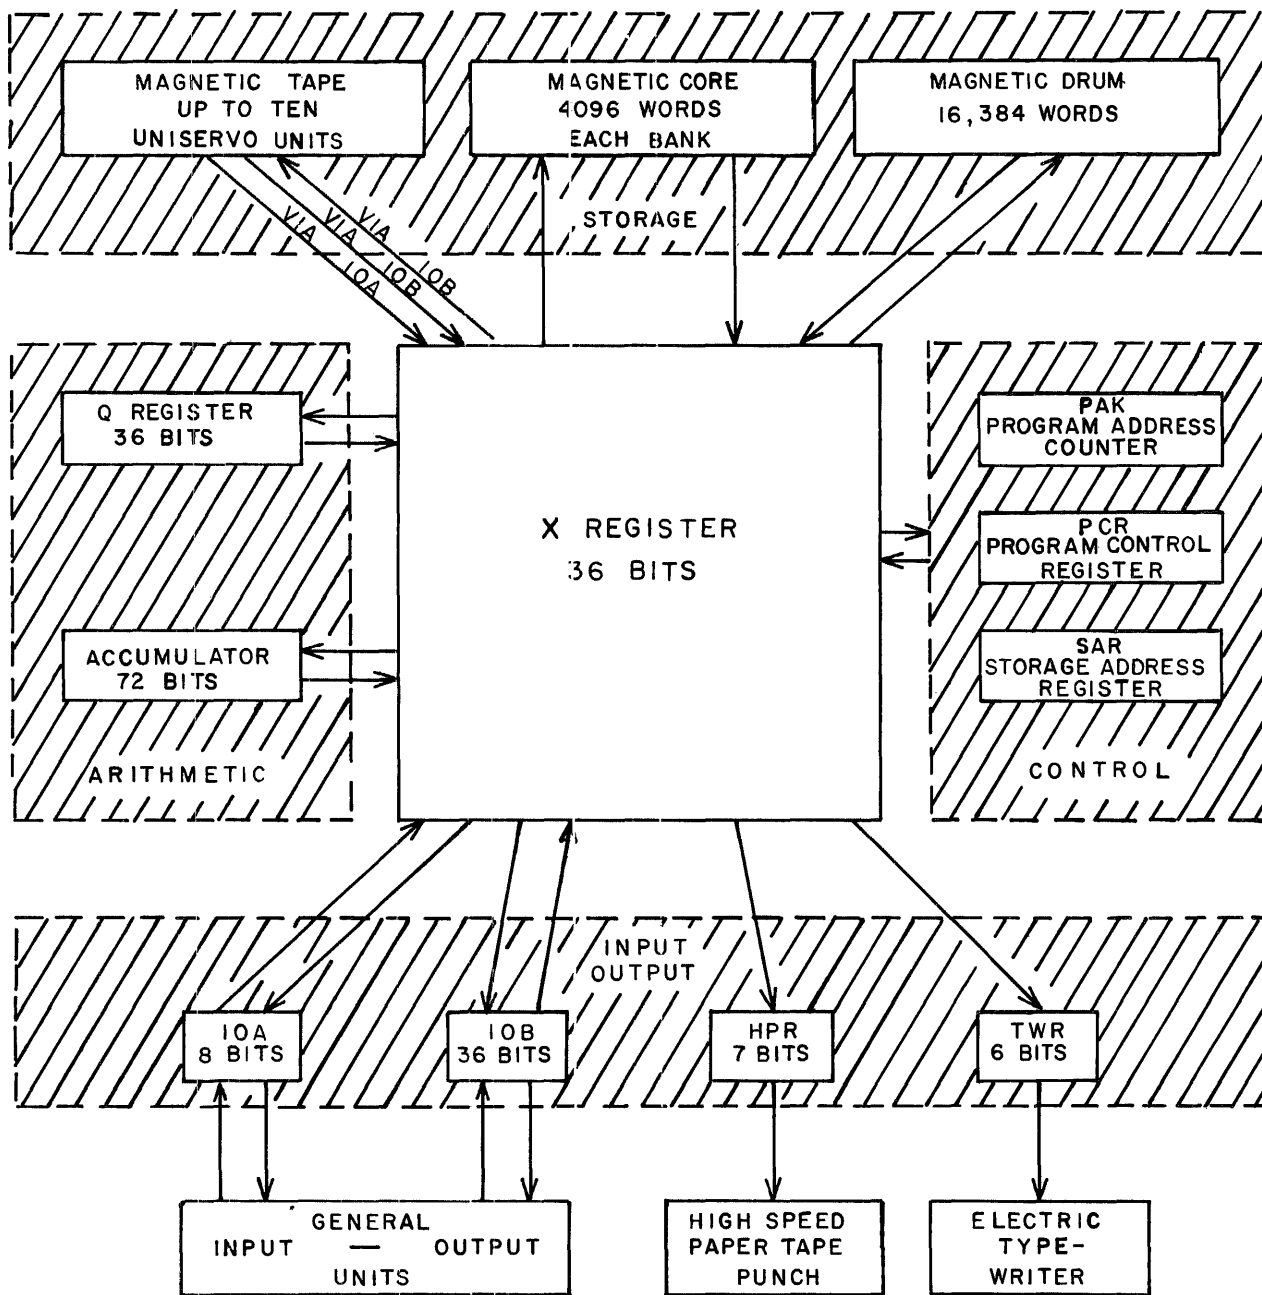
MAGNETIC TAPE UP TO TEN UNISERVO UNITS

MAGNETIC CORE 4096 WORDS EACH BANK

MAGNETIC DRUM 16,384 WORDS

VIA IOB

VIA IOB

VIA IOA

STORAGE

Q REGISTER 36 BITS

X REGISTER 36 BITS

PAK PROGRAM ADDRESS COUNTER

PCR PROGRAM CONTROL REGISTER

SAR STORAGE ADDRESS REGISTER

ACCUMULATOR 72 BITS

ARITHMETIC

CONTROL

INPUT OUTPUT

IOA 8 BITS

IOB 36 BITS

HPR 7 BITS

TWR 6 BITS

GENERAL INPUT — OUTPUT UNITS

HIGH SPEED PAPER TAPE PUNCH

ELECTRIC TYPE-WRITER